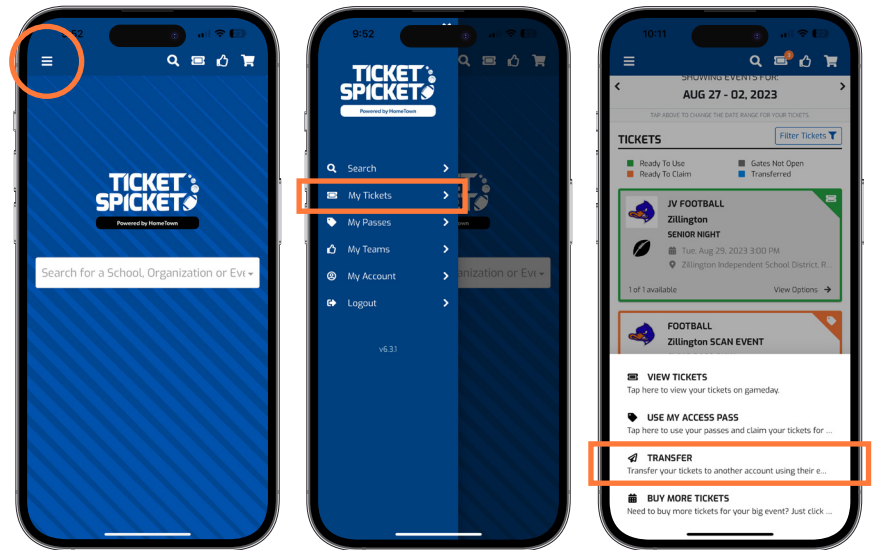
9:52

TICKET SPICKET
Powered by HomeTown

Search for a School, Organization or Eve

9:52

TICKET SPICKET
Powered by HomeTown

Search
My Tickets
My Passes
My Teams
My Account
Logout

v6.3.1

ization or Eve

10:11

SHOWING EVENTS FOR:
AUG 27 - 02, 2023
TAP ABOVE TO CHANGE THE DATE RANGE FOR YOUR TICKETS.

TICKETS
Filter Tickets

Ready To Use
Gates Not Open
Ready To Claim
Transferred

JV FOOTBALL
Zillington
SENIOR NIGHT
Tue, Aug 29, 2023 3:00 PM
Zillington Independent School District, R...
1 of 1 available
View Options

FOOTBALL
Zillington SCAN EVENT

VIEW TICKETS
Tap here to view your tickets on gameday.

USE MY ACCESS PASS
Tap here to use your passes and claim your tickets for ...

TRANSFER
Transfer your tickets to another account using their e...

BUY MORE TICKETS
Need to buy more tickets for your big event? Just click ...